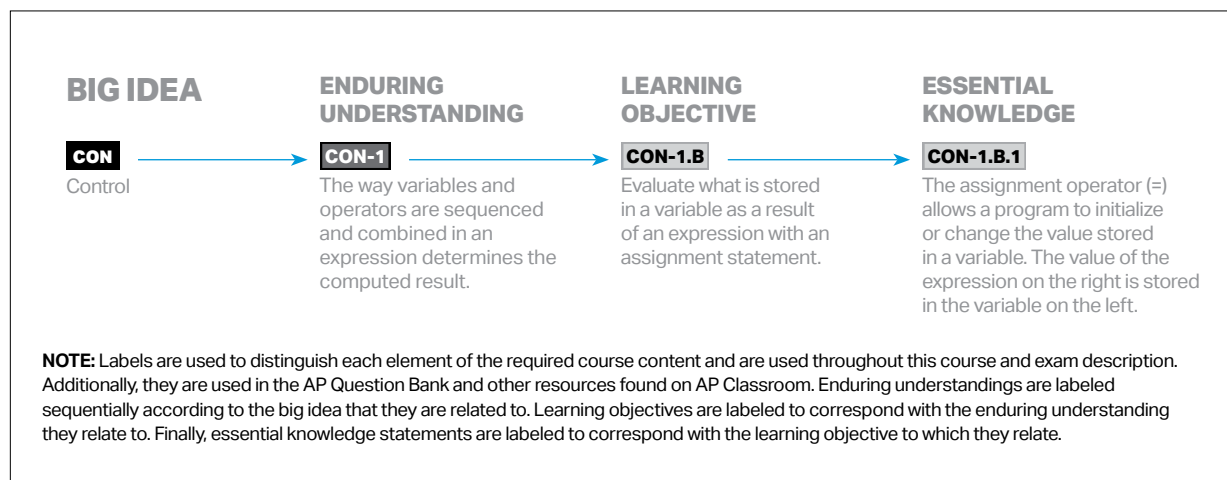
BIG IDEA

CON

Control

ENDURING UNDERSTANDING

CON-1

The way variables and operators are sequenced and combined in an expression determines the computed result.

LEARNING OBJECTIVE

CON-1.B

Evaluate what is stored in a variable as a result of an expression with an assignment statement.

ESSENTIAL KNOWLEDGE

CON-1.B.1

The assignment operator (=) allows a program to initialize or change the value stored in a variable. The value of the expression on the right is stored in the variable on the left.

NOTE: Labels are used to distinguish each element of the required course content and are used throughout this course and exam description. Additionally, they are used in the AP Question Bank and other resources found on AP Classroom. Enduring understandings are labeled sequentially according to the big idea that they are related to. Learning objectives are labeled to correspond with the enduring understanding they relate to. Finally, essential knowledge statements are labeled to correspond with the learning objective to which they relate.